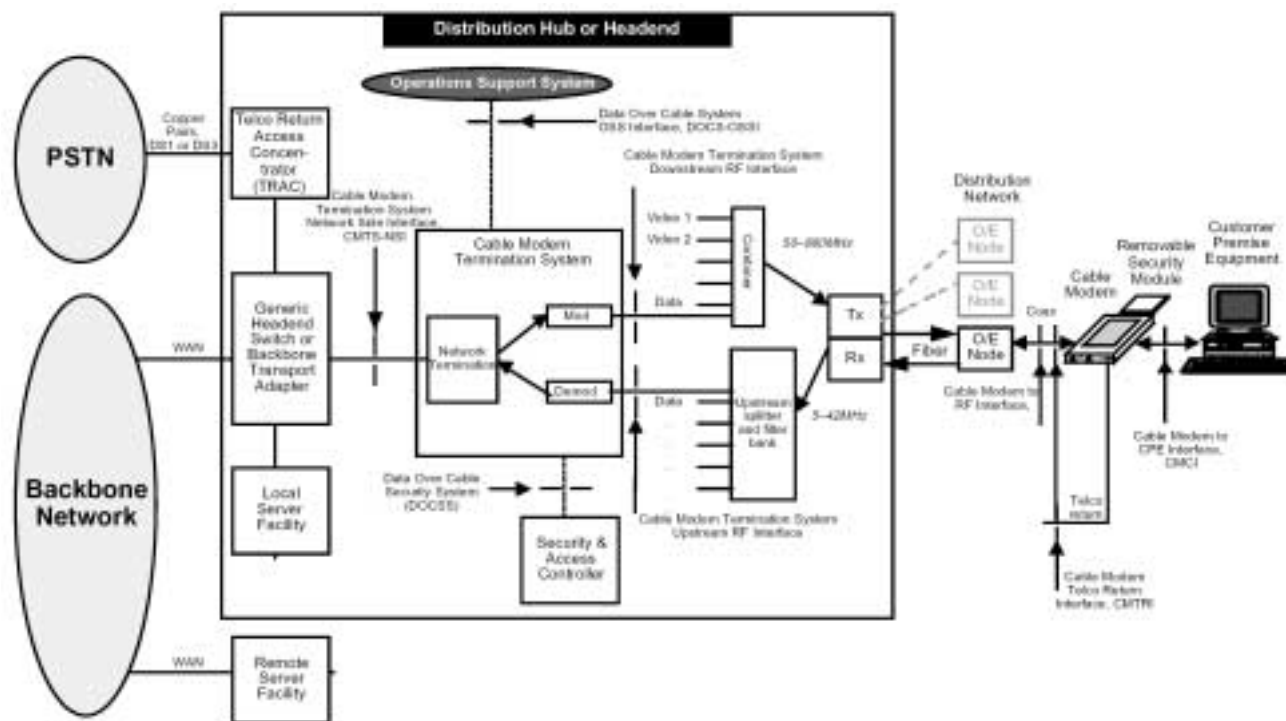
Distribution Hub or Headend

Operations Support System

PSTN

Copper Pairs, DS1 or DS3

Telco Return Access Concentrator (TRAC)

Data Over Cable Systems OSS Interface, DOCS-OSSI

Cable Modem Termination System Downstream RF Interface

Cable Modem Termination System Network Side Interface, CMTS-NSI

Cable Modem Termination System

Video 1

Video 2

Combiner

50–860MHz

Data

Mod

Generic Headend Switch or Backbone Transport Adapter

WAN

Network Termination

Demod

Data

Upstream splitter and filter bank

5–42MHz

Tx

Rx

Fiber

Distribution Network

O/E Node

O/E Node

O/E Node

Coax

Cable Modem

Removable Security Module

Customer Premise Equipment

Cable Modem to RF Interface,

Cable Modem to CPE Interface, CMCI

Backbone Network

Local Server Facility

Data Over Cable Security System (DOCSS)

Security & Access Controller

Cable Modem Termination System Upstream RF Interface

Telco return

Cable Modem Telco Return Interface, CMTRI

WAN

Remote Server Facility